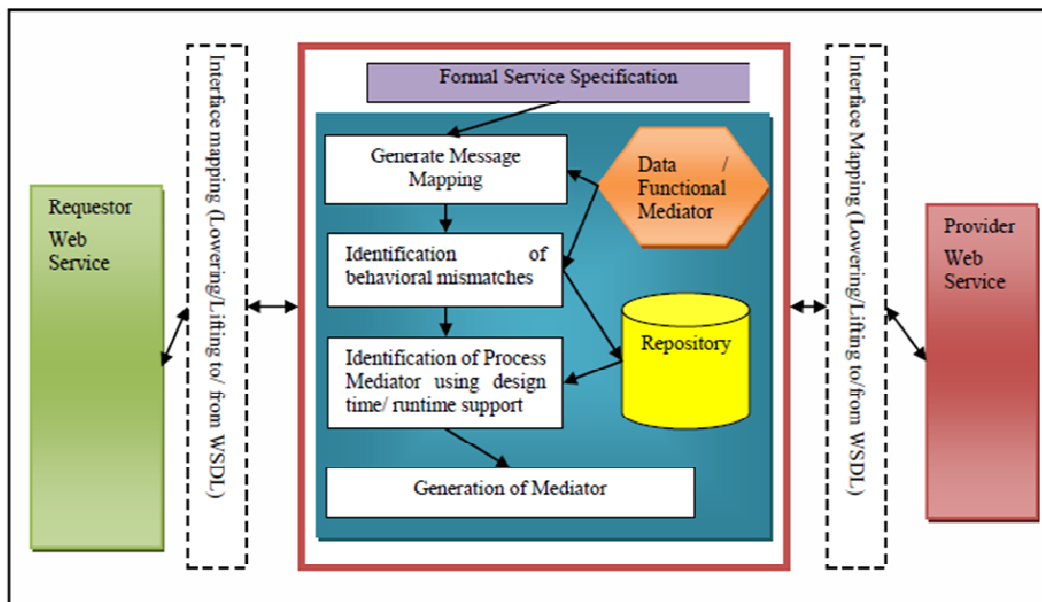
Requestor Web Service

Interface mapping (Lowering/Lifting to/ from WSDL)

Formal Service Specification

Generate Message Mapping

Data / Functional Mediator

Identification of behavioral mismatches

Repository

Identification of Process Mediator using design time/ runtime support

Generation of Mediator

Interface Mapping (Lowering/Lifting to/from WSDL)

Provider Web Service